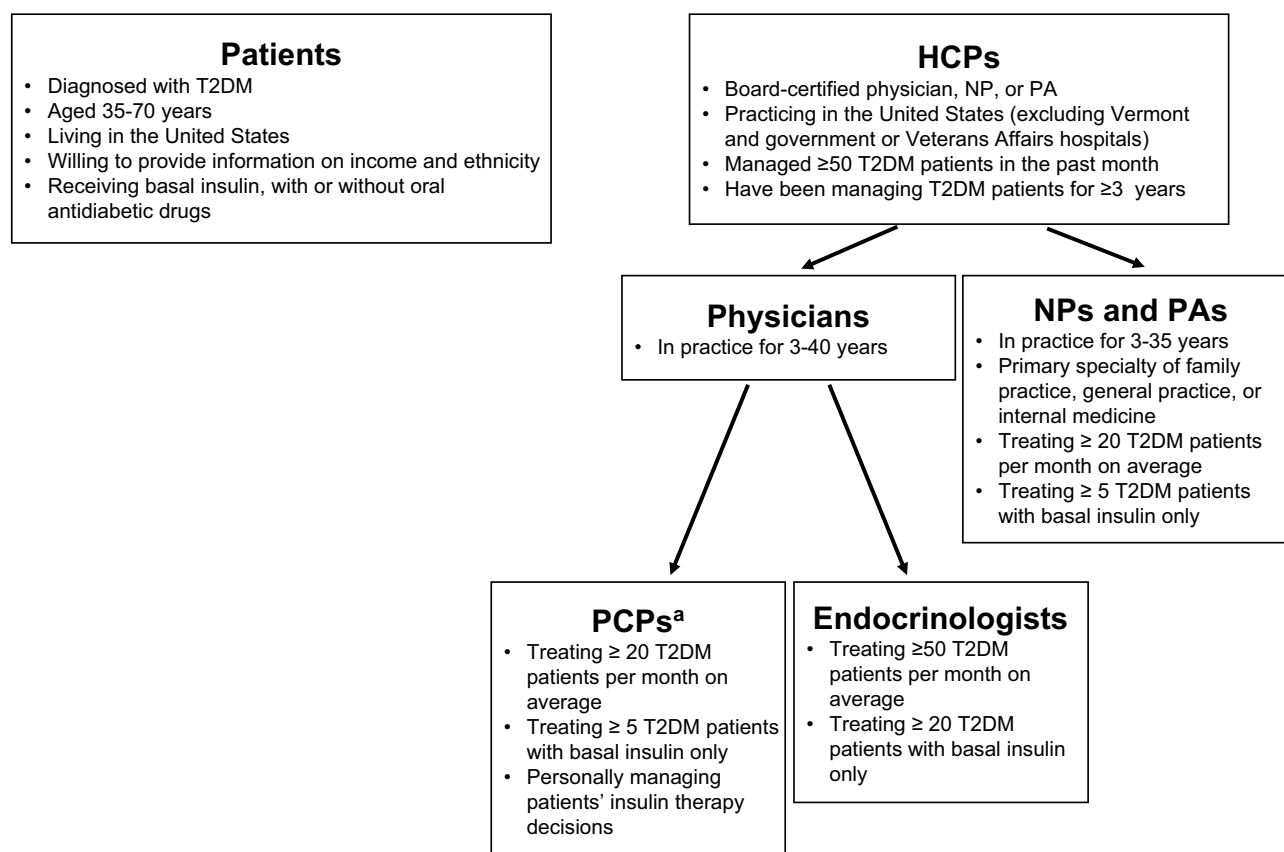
Patients
- Diagnosed with T2DM
- Aged 35-70 years
- Living in the United States
- Willing to provide information on income and ethnicity
- Receiving basal insulin, with or without oral antidiabetic drugs

HCPs
- Board-certified physician, NP, or PA
- Practicing in the United States (excluding Vermont and government or Veterans Affairs hospitals)
- Managed ≥50 T2DM patients in the past month
- Have been managing T2DM patients for ≥3 years

Physicians
- In practice for 3-40 years

NPs and PAs
- In practice for 3-35 years
- Primary specialty of family practice, general practice, or internal medicine
- Treating ≥ 20 T2DM patients per month on average
- Treating ≥ 5 T2DM patients with basal insulin only

PCPs$^a$
- Treating ≥ 20 T2DM patients per month on average
- Treating ≥ 5 T2DM patients with basal insulin only
- Personally managing patients' insulin therapy decisions

Endocrinologists
- Treating ≥50 T2DM patients per month on average
- Treating ≥ 20 T2DM patients with basal insulin only